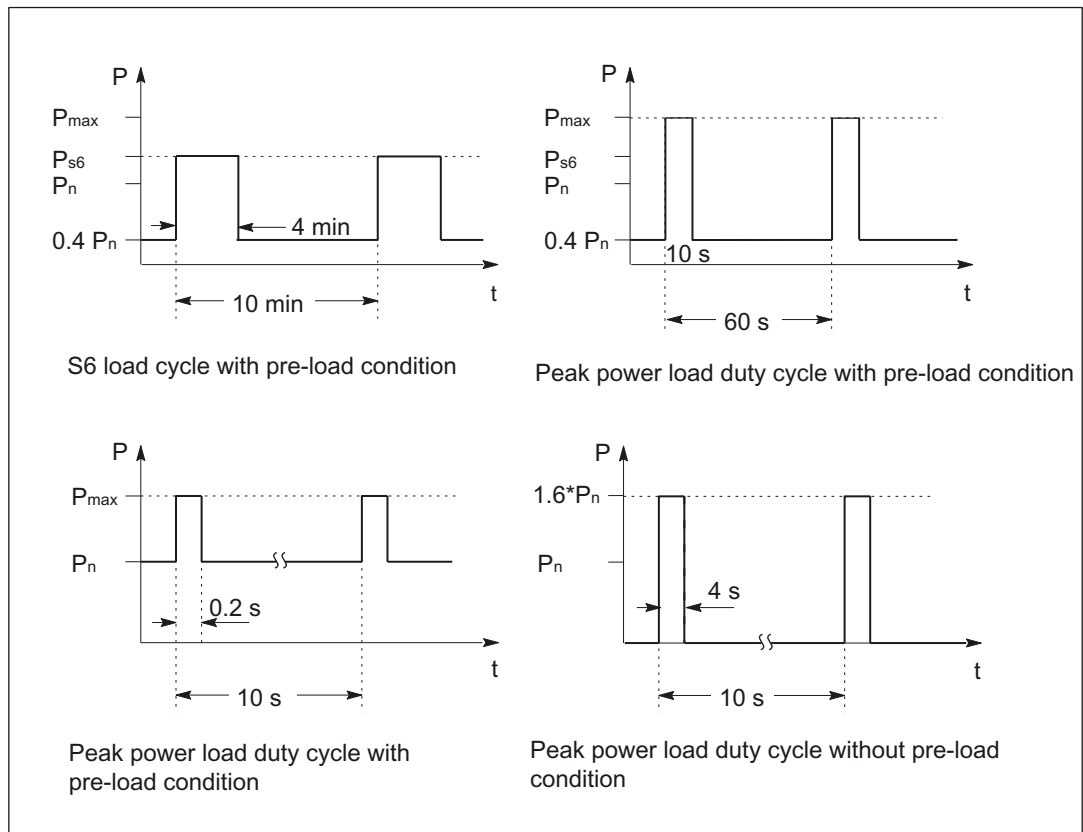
P
$P_{max}$
$P_{s6}$
$P_n$
0.4 $P_n$
4 min
10 min
t

S6 load cycle with pre-load condition

P
$P_{max}$
$P_{s6}$
$P_n$
0.4 $P_n$
10 s
60 s
t

Peak power load duty cycle with pre-load condition

P
$P_{max}$
$P_n$
0.2 s
10 s
t

Peak power load duty cycle with pre-load condition

P
1.6*$P_n$
$P_n$
4 s
10 s
t

Peak power load duty cycle without pre-load condition